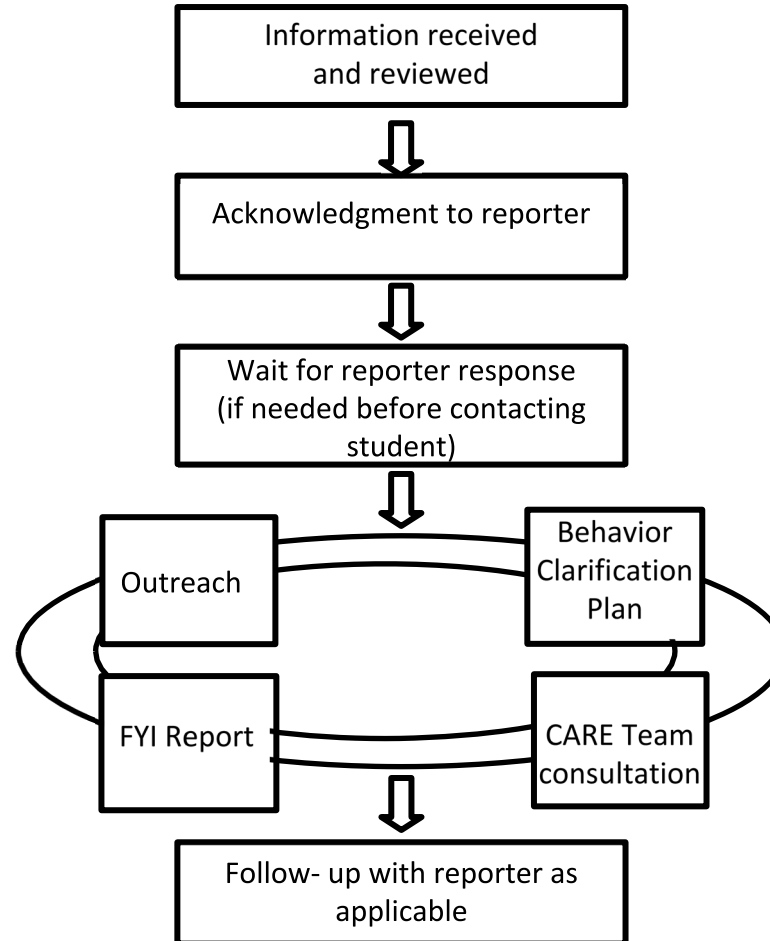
Information received and reviewed

Acknowledgment to reporter

Wait for reporter response (if needed before contacting student)

Outreach

Behavior Clarification Plan

FYI Report

CARE Team consultation

Follow- up with reporter as applicable